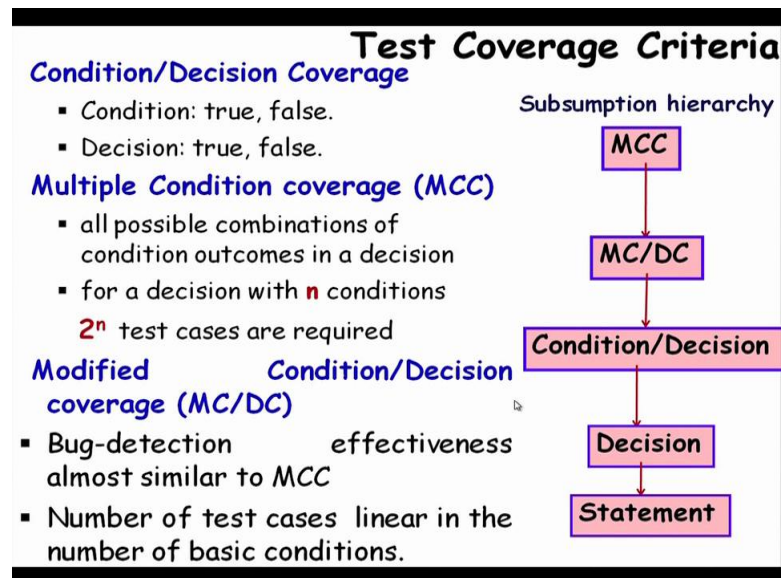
Test Coverage Criteria

Condition/Decision Coverage

- Condition: true, false.
- Decision: true, false.

Multiple Condition coverage (MCC)

- all possible combinations of condition outcomes in a decision
- for a decision with n conditions $2^n$ test cases are required

Modified Condition/Decision coverage (MC/DC)

- Bug-detection effectiveness almost similar to MCC
- Number of test cases linear in the number of basic conditions.

Subsumption hierarchy

MCC

MC/DC

Condition/Decision

Decision

Statement